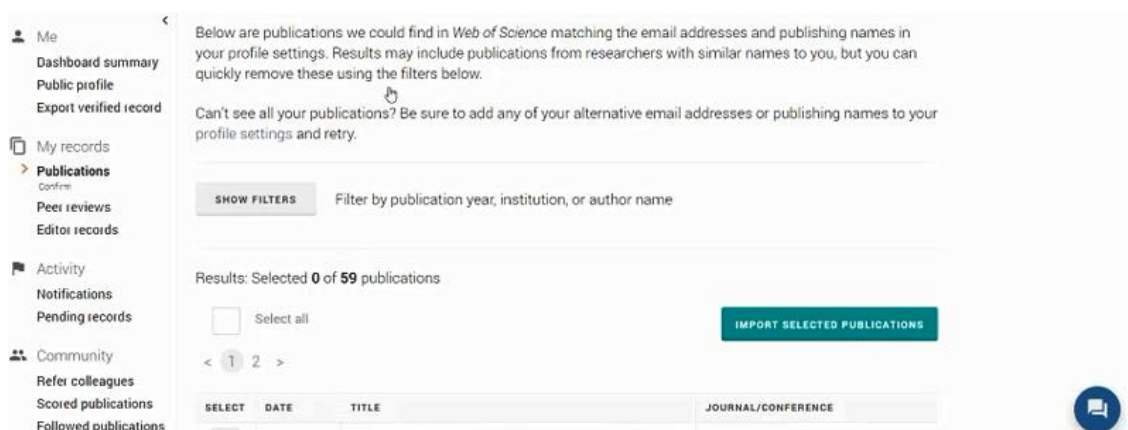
Me
Dashboard summary
Public profile
Export verified record

My records
Publications
Confirm
Peer reviews
Editor records

Activity
Notifications
Pending records

Community
Refer colleagues
Scored publications
Followed publications

Below are publications we could find in Web of Science matching the email addresses and publishing names in your profile settings. Results may include publications from researchers with similar names to you, but you can quickly remove these using the filters below.

Can't see all your publications? Be sure to add any of your alternative email addresses or publishing names to your profile settings and retry.

SHOW FILTERS Filter by publication year, institution, or author name

Results: Selected 0 of 59 publications

Select all

IMPORT SELECTED PUBLICATIONS

< 1 2 >

| SELECT | DATE | TITLE | JOURNAL/CONFERENCE |
|---|---|---|---|